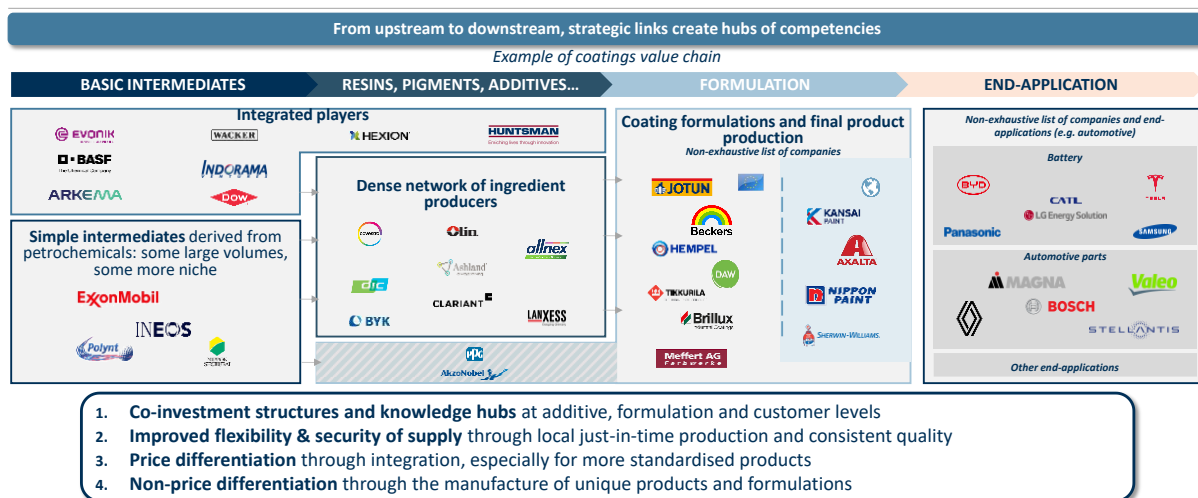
From upstream to downstream, strategic links create hubs of competencies

Example of coatings value chain

BASIC INTERMEDIATES

RESINS, PIGMENTS, ADDITIVES...

FORMULATION

END-APPLICATION

Integrated players

EVONIK

WACKER

HEXION

HUNTSMAN
Enriching lives through innovation

BASF
We create chemistry

INDORAMA

ARKEMA

DOW

Simple intermediates derived from petrochemicals: some large volumes, some more niche

ExxonMobil

INEOS

Polynt

Dense network of ingredient producers

covestro

Olin

allnex

Ashland

DIC

CLARIANT

BYK

LANXESS

AkzoNobel

Coating formulations and final product production

Non-exhaustive list of companies

JOTUN

Beckers

HEMPEL

DAW

TIKKURILA

Brillux

Meffert AG Farbwerke

KANSAI PAINT

AXALTA

NIPPON PAINT

SHERWIN-WILLIAMS.

Non-exhaustive list of companies and end-applications (e.g. automotive)

Battery

BYD

CATL

TESLA

LG Energy Solution

Panasonic

SAMSUNG

Automotive parts

MAGNA

Valeo

BOSCH

STELLANTIS

Other end-applications

1. Co-investment structures and knowledge hubs at additive, formulation and customer levels
2. Improved flexibility & security of supply through local just-in-time production and consistent quality
3. Price differentiation through integration, especially for more standardised products
4. Non-price differentiation through the manufacture of unique products and formulations